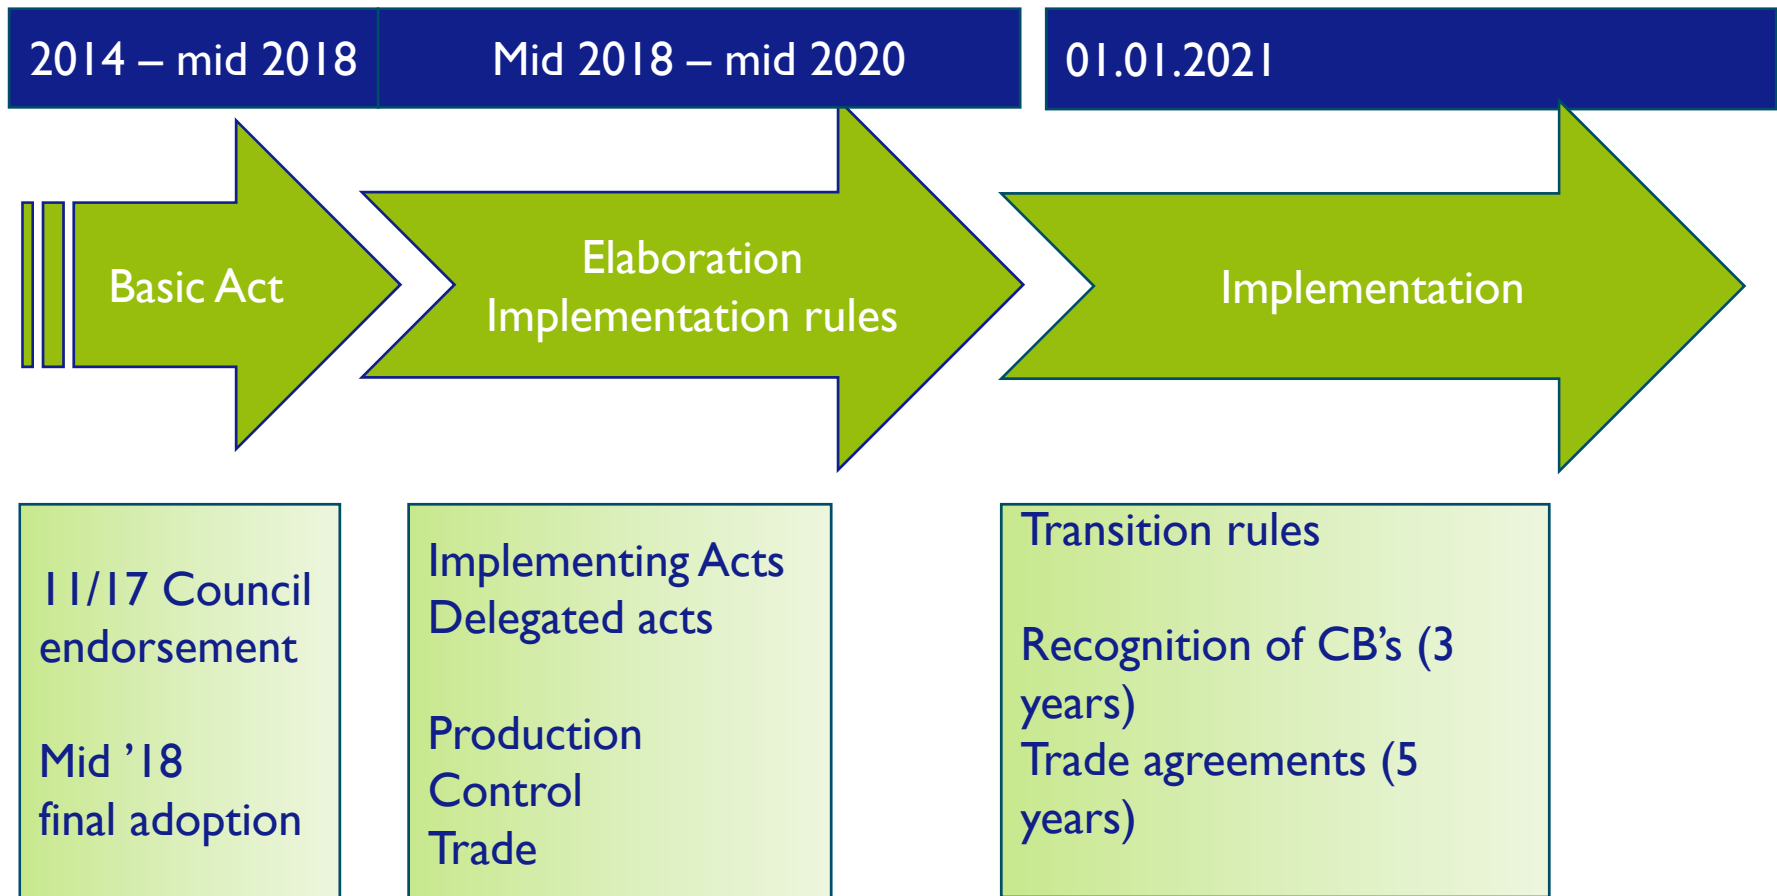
2014 – mid 2018

Mid 2018 – mid 2020

01.01.2021

Basic Act

Elaboration
Implementation rules

Implementation

11/17 Council endorsement

Mid '18
final adoption

Implementing Acts
Delegated acts

Production
Control
Trade

Transition rules

Recognition of CB's (3 years)
Trade agreements (5 years)